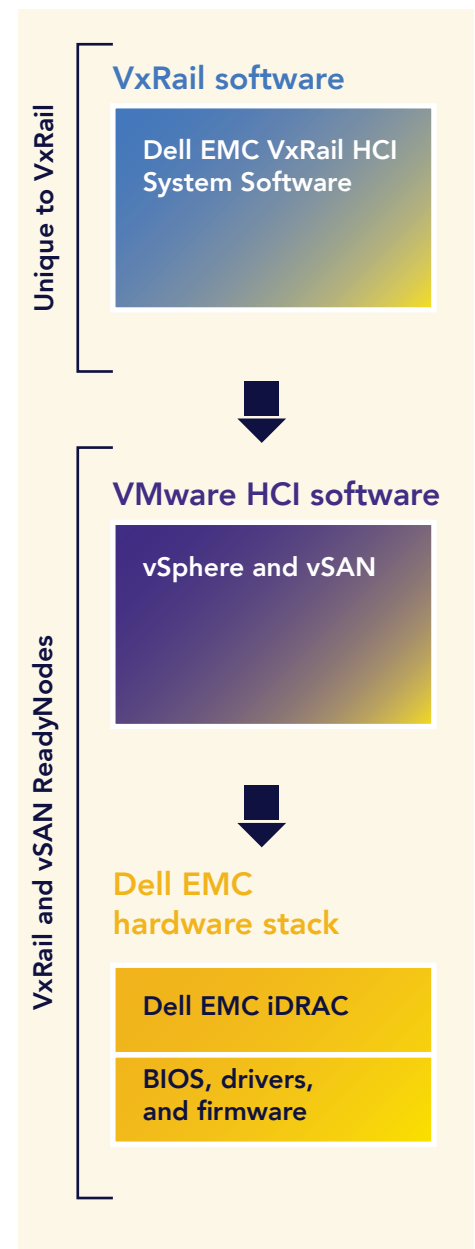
Unique to VxRail

VxRail software

Dell EMC VxRail HCI System Software

VxRail and vSAN ReadyNodes

VMware HCI software

vSphere and vSAN

Dell EMC hardware stack

Dell EMC iDRAC

BIOS, drivers, and firmware